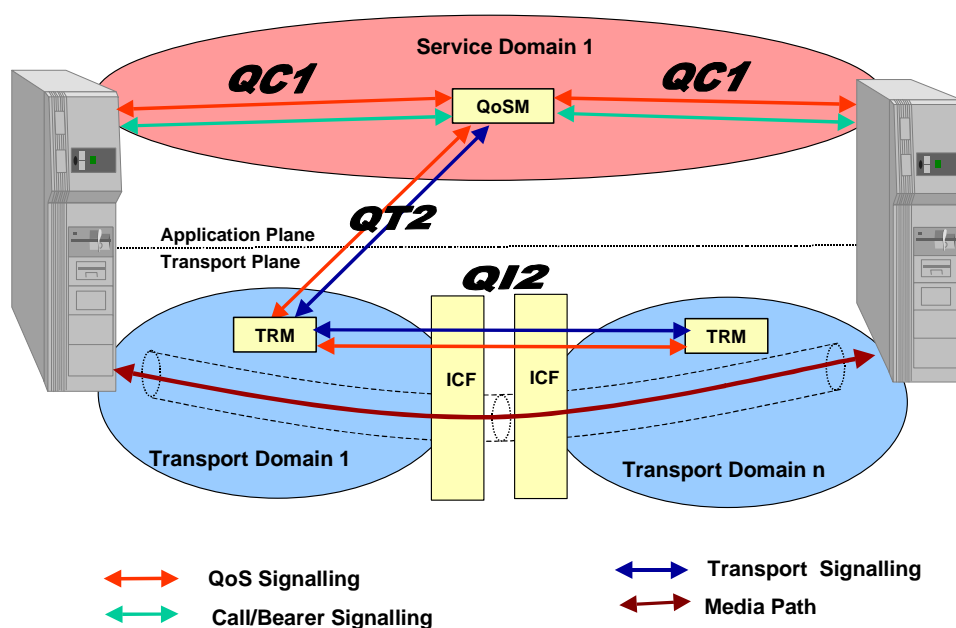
Service Domain 1

QC1

QC1

QoSM

QT2

Application Plane

Transport Plane

QI2

TRM

TRM

ICF

ICF

Transport Domain 1

Transport Domain n

QoS Signalling

Call/Bearer Signalling

Transport Signalling

Media Path